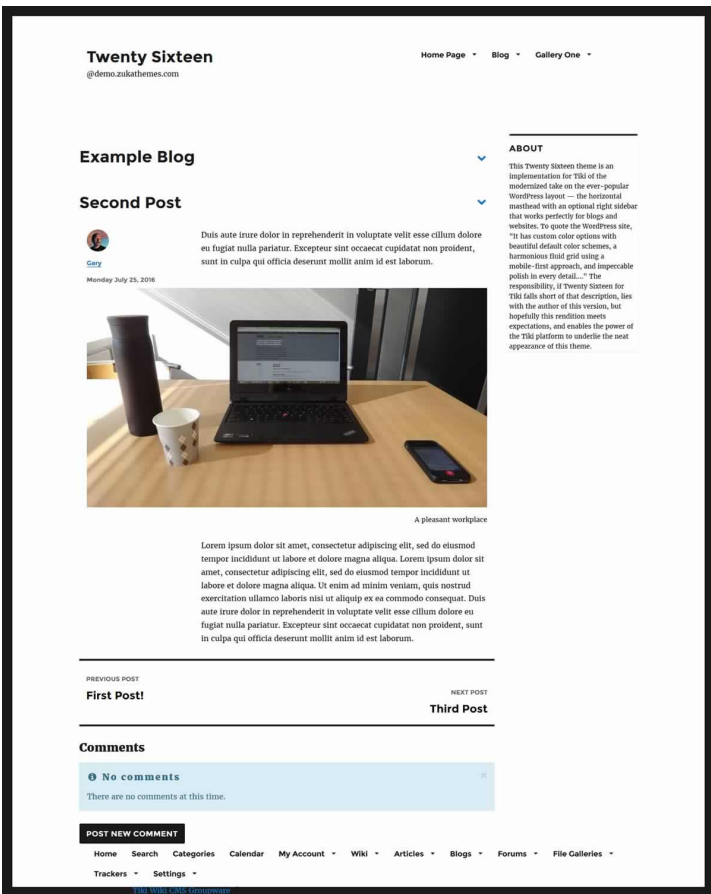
Twenty Sixteen
@demo.zukathemes.com

Home Page ▾ Blog ▾ Gallery One ▾

Example Blog

Second Post

Gary

Monday July 25, 2016

Duis aute irure dolor in reprehenderit in voluptate velit esse cillum dolore eu fugiat nulla pariatur. Excepteur sint occaecat cupidatat non proident, sunt in culpa qui officia deserunt mollit anim id est laborum.

A pleasant workplace

Lorem ipsum dolor sit amet, consectetur adipiscing elit, sed do eiusmod tempor incididunt ut labore et dolore magna aliqua. Lorem ipsum dolor sit amet, consectetur adipiscing elit, sed do eiusmod tempor incididunt ut labore et dolore magna aliqua. Ut enim ad minim veniam, quis nostrud exercitation ullamco laboris nisi ut aliquip ex ea commodo consequat. Duis aute irure dolor in reprehenderit in voluptate velit esse cillum dolore eu fugiat nulla pariatur. Excepteur sint occaecat cupidatat non proident, sunt in culpa qui officia deserunt mollit anim id est laborum.

PREVIOUS POST
First Post!

NEXT POST
Third Post

Comments

No comments

There are no comments at this time.

POST NEW COMMENT

Home Search Categories Calendar My Account ▾ Wiki ▾ Articles ▾ Blogs ▾ Forums ▾ File Galleries ▾ Trackers ▾ Settings ▾

Tiki Wiki CMS Groupware

ABOUT

This Twenty Sixteen theme is an implementation for Tiki of the modernized take on the ever-popular WordPress layout — the horizontal masthead with an optional right sidebar that works perfectly for blogs and websites. To quote the WordPress site, "It has custom color options with beautiful default color schemes, a harmonious fluid grid using a mobile-first approach, and impeccable polish in every detail..." The responsibility, if Twenty Sixteen for Tiki falls short of that description, lies with the author of this version, but hopefully this rendition meets expectations, and enables the power of the Tiki platform to underlie the neat appearance of this theme.